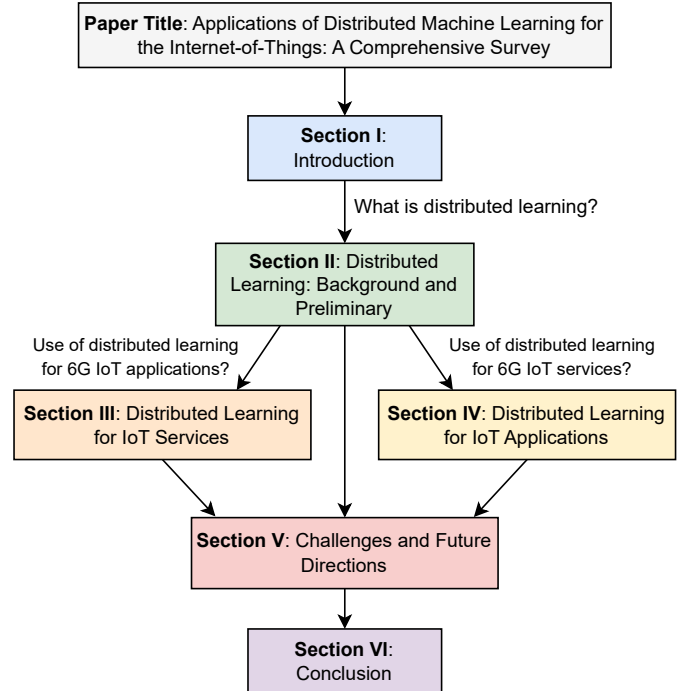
**Paper Title**: Applications of Distributed Machine Learning for the Internet-of-Things: A Comprehensive Survey

**Section I**: Introduction

What is distributed learning?

**Section II**: Distributed Learning: Background and Preliminary

Use of distributed learning for 6G IoT applications?

Use of distributed learning for 6G IoT services?

**Section III**: Distributed Learning for IoT Services

**Section IV**: Distributed Learning for IoT Applications

**Section V**: Challenges and Future Directions

**Section VI**: Conclusion